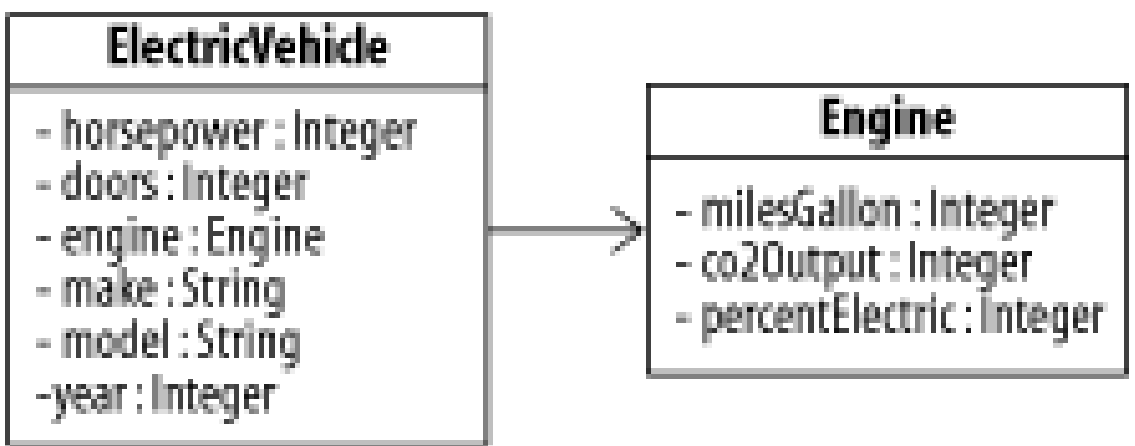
ElectricVehicle

- horsepower : Integer
- doors : Integer
- engine : Engine
- make : String
- model : String
-year : Integer

Engine

- milesGallon : Integer
- co2Output : Integer
- percentElectric : Integer